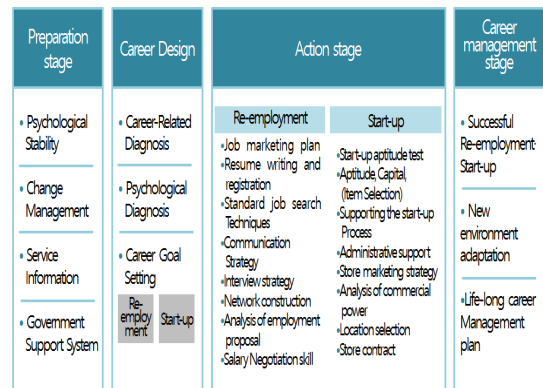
| Preparation stage | Career Design | Action stage | Career management stage |
|---|---|---|---|
| • Psychological Stability<br>• Change Management<br>• Service Information<br>• Government Support System | • Career-Related Diagnosis<br>• Psychological Diagnosis<br>• Career Goal Setting<br>Re-employment / Start-up | **Re-employment**<br>·Job marketing plan<br>·Resume writing and registration<br>·Standard job search Techniques<br>·Communication Strategy<br>·Interview strategy<br>·Network construction<br>·Analysis of employment proposal<br>·Salary Negotiation skill<br><br>**Start-up**<br>·Start-up aptitude test<br>·Aptitude, Capital, (Item Selection)<br>·Supporting the start-up Process<br>·Administrative support<br>·Store marketing strategy<br>·Analysis of commercial power<br>·Location selection<br>·Store contract | • Successful Re-employment· Start-up<br>• New environment adaptation<br>• Life-long career Management plan |